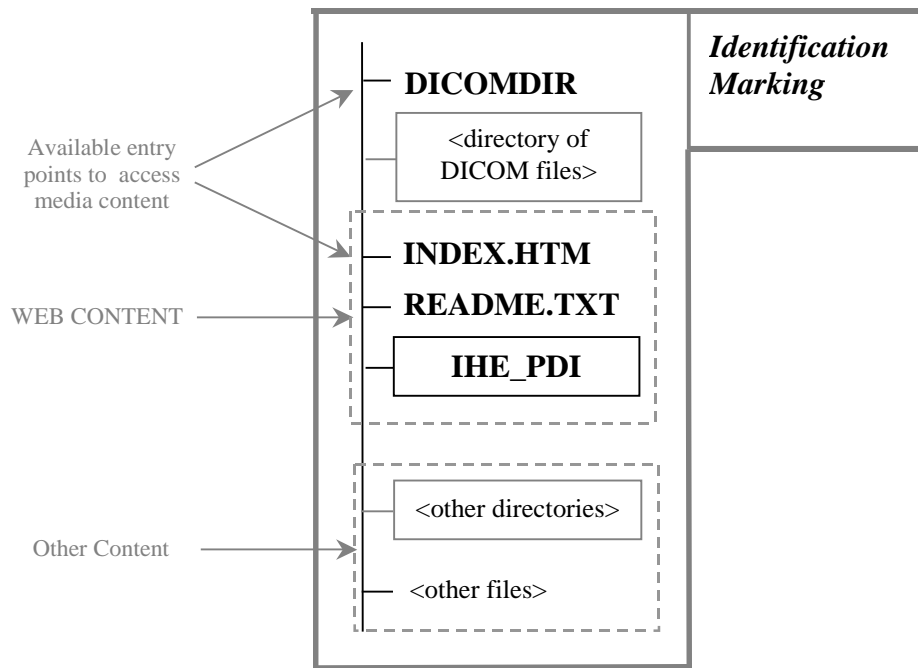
Identification Marking

DICOMDIR

<directory of DICOM files>

Available entry points to access media content

INDEX.HTM

README.TXT

IHE_PDI

WEB CONTENT

<other directories>

<other files>

Other Content